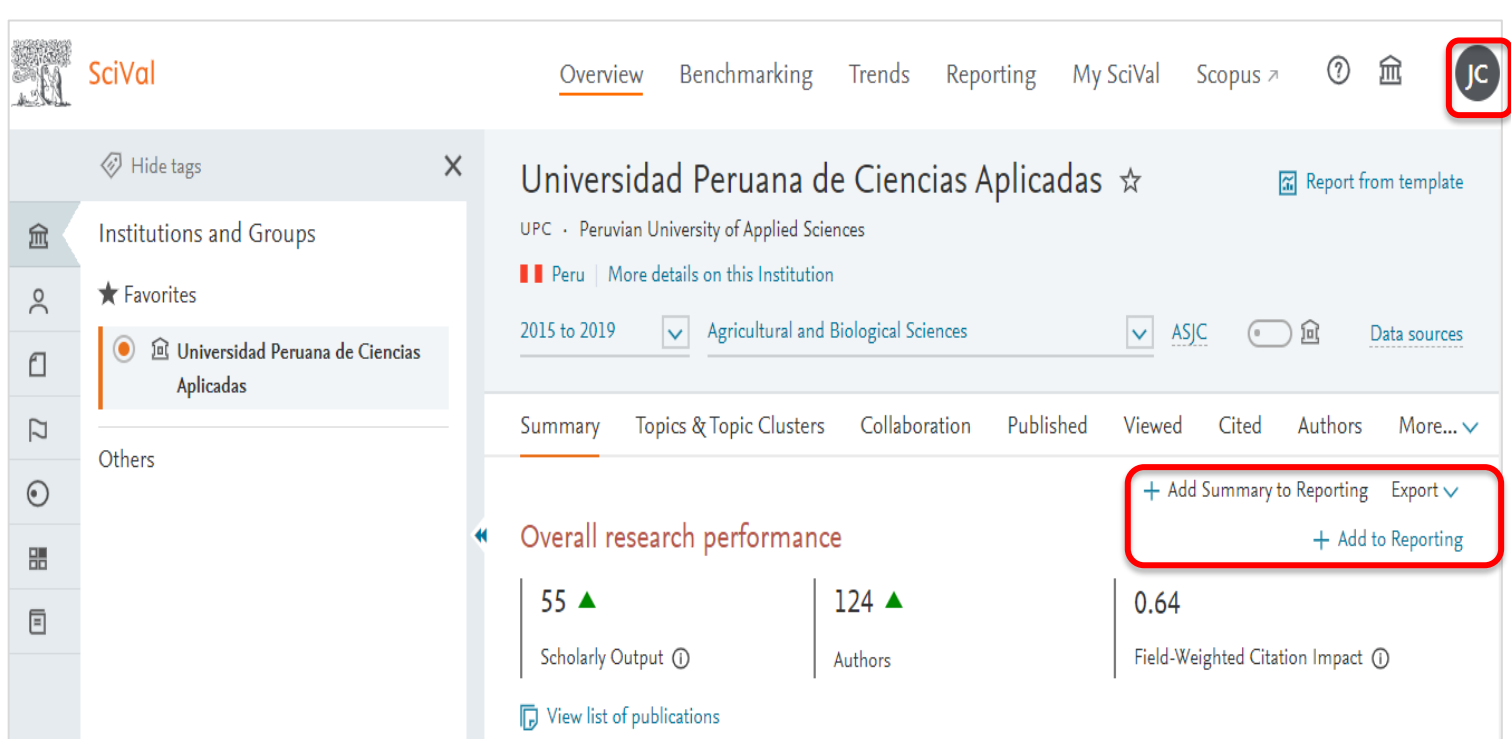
SciVal

Overview Benchmarking Trends Reporting My SciVal Scopus ↗

JC

Hide tags

Institutions and Groups

Favorites

Universidad Peruana de Ciencias Aplicadas

Others

Universidad Peruana de Ciencias Aplicadas ☆

Report from template

UPC · Peruvian University of Applied Sciences

Peru | More details on this Institution

2015 to 2019

Agricultural and Biological Sciences

ASJC

Data sources

Summary Topics & Topic Clusters Collaboration Published Viewed Cited Authors More...

+ Add Summary to Reporting Export

+ Add to Reporting

Overall research performance

55

Scholarly Output

124

Authors

0.64

Field-Weighted Citation Impact

View list of publications